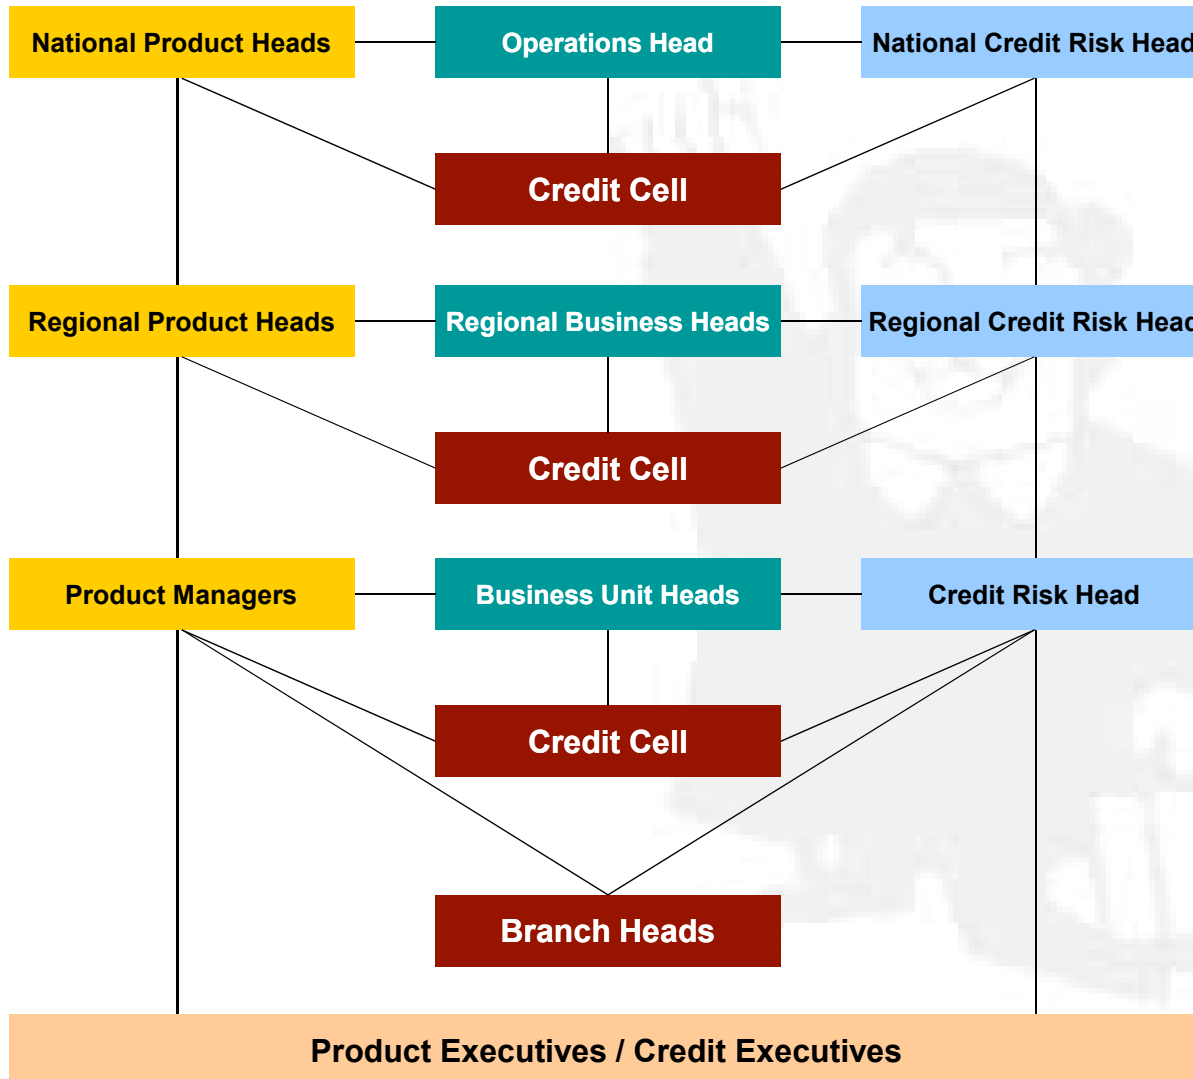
National Product Heads

Operations Head

National Credit Risk Head

Credit Cell

Regional Product Heads

Regional Business Heads

Regional Credit Risk Heac

Credit Cell

Product Managers

Business Unit Heads

Credit Risk Head

Credit Cell

Branch Heads

Product Executives / Credit Executives